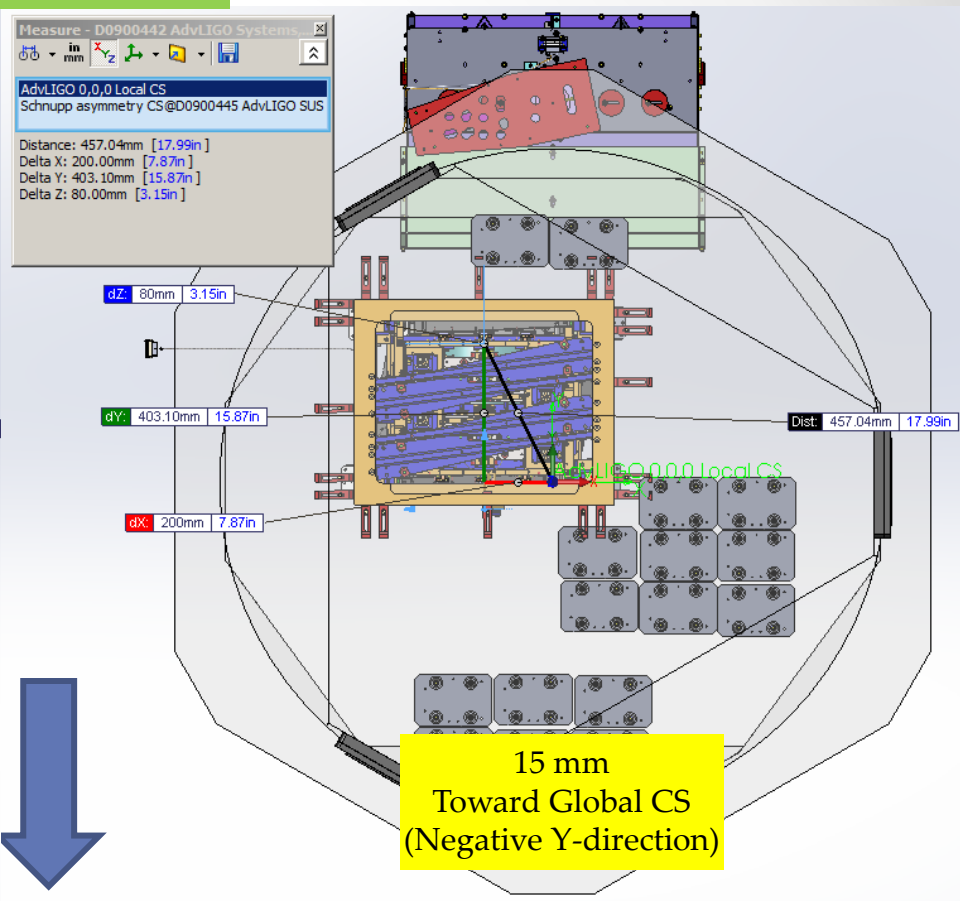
Measure - D0900442 AdvLIGO Systems...

in
mm

AdvLIGO 0,0,0 Local CS
Schnupp asymmetry CS@D0900445 AdvLIGO SUS

Distance: 457.04mm [17.99in]
Delta X: 200.00mm [7.87in]
Delta Y: 403.10mm [15.87in]
Delta Z: 80.00mm [3.15in]

dZ: 80mm 3.15in

dY: 403.10mm 15.87in

dX: 200mm 7.87in

Dist: 457.04mm 17.99in

AdvLIGO 0,0,0 Local CS

15 mm
Toward Global CS
(Negative Y-direction)